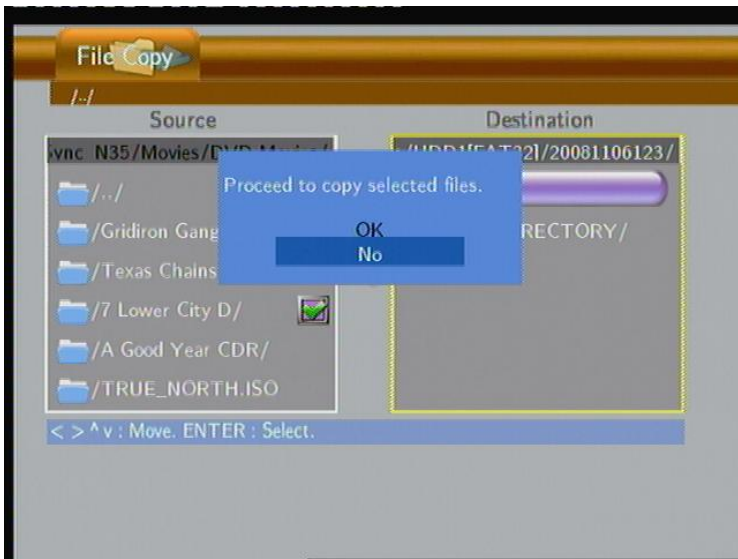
File Copy

/../

Source

Destination

ync N35/Movies/DVD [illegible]

/HDD1[FAT32]/20081106123/

/../

/Gridiron Gang

/Texas Chains

/7 Lower City D/

/A Good Year CDR/

/TRUE_NORTH.ISO

RECTORY/

Proceed to copy selected files.

OK

No

< > ^ v : Move. ENTER : Select.